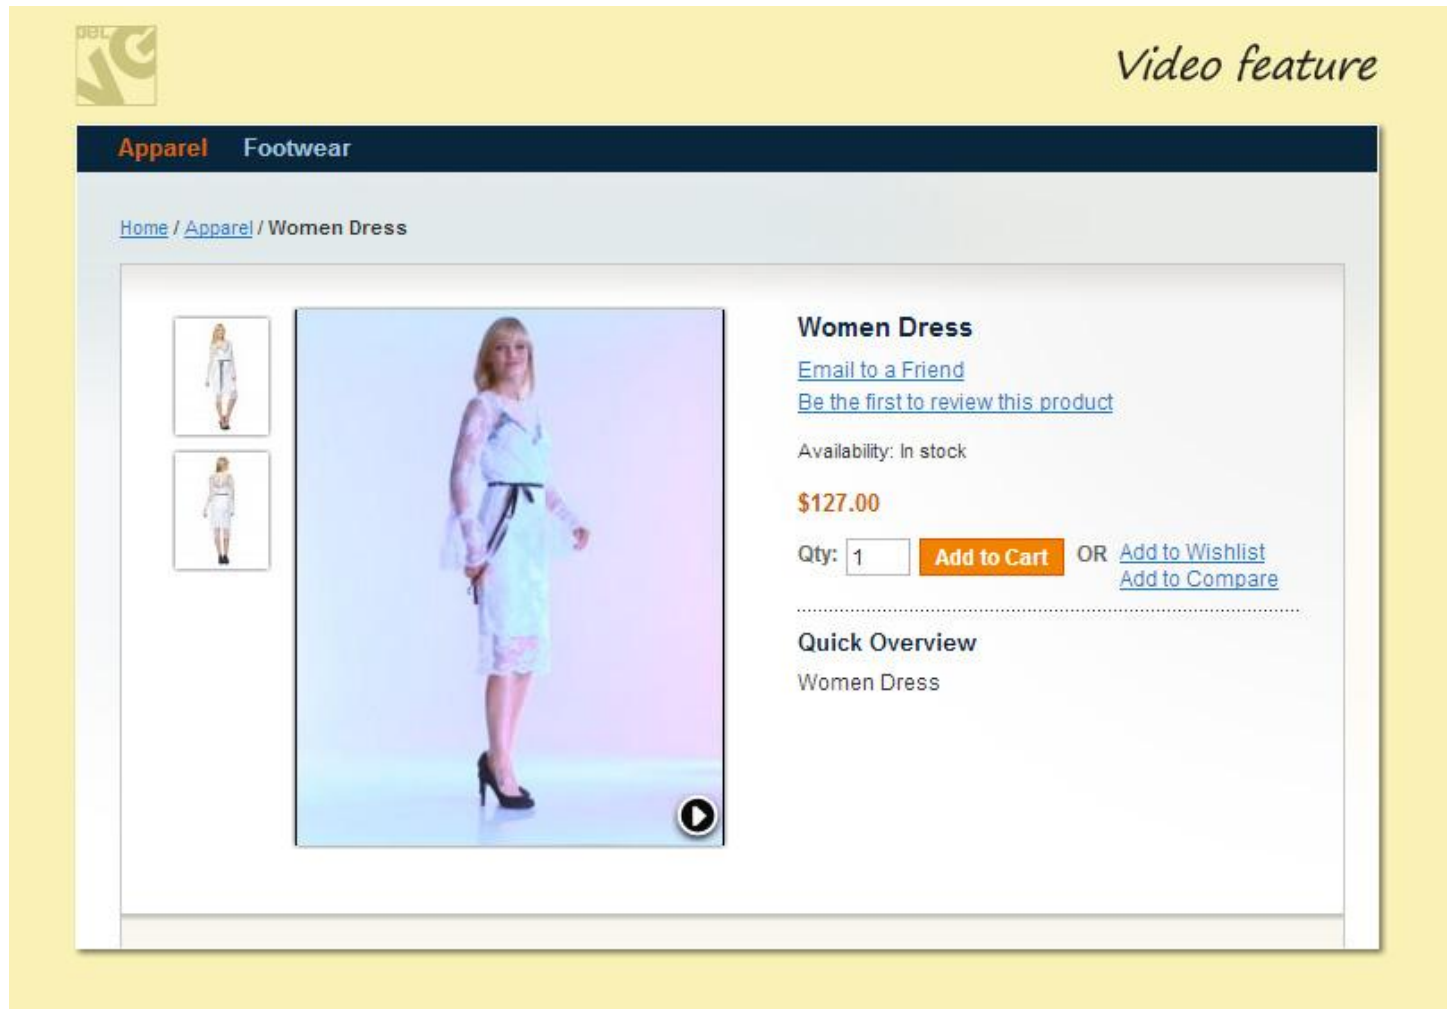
Video feature

Apparel Footwear

Home / Apparel / Women Dress

Women Dress

Email to a Friend

Be the first to review this product

Availability: In stock

$127.00

Qty: 1 Add to Cart OR Add to Wishlist Add to Compare

Quick Overview

Women Dress